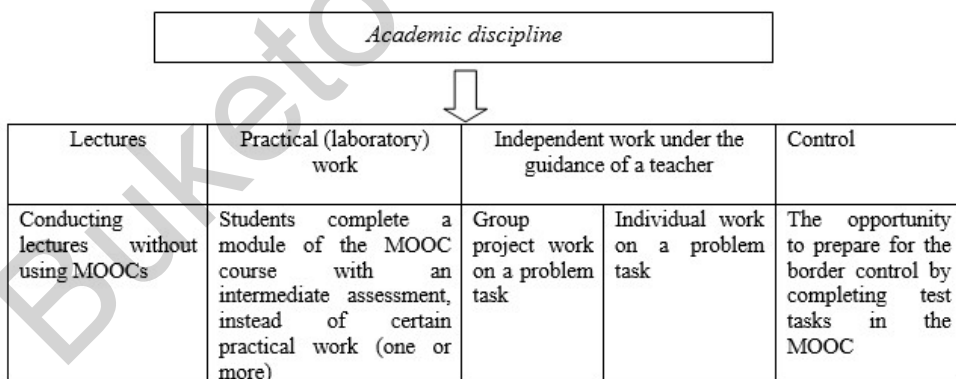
Academic discipline

| Lectures | Practical (laboratory) work | Independent work under the guidance of a teacher | | Control |
|---|---|---|---|---|
| Conducting lectures without using MOOCs | Students complete a module of the MOOC course with an intermediate assessment, instead of certain practical work (one or more) | Group project work on a problem task | Individual work on a problem task | The opportunity to prepare for the border control by completing test tasks in the MOOC |

Buketov